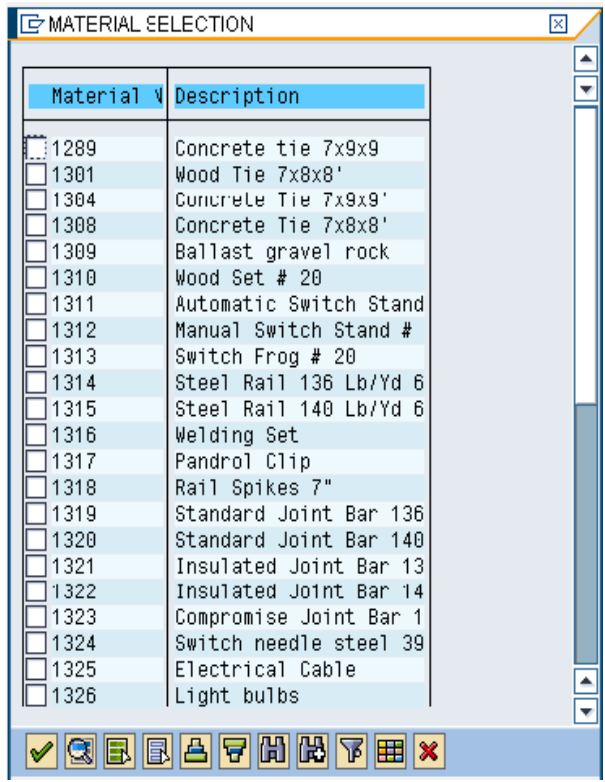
MATERIAL SELECTION

| Material N | Description |
|---|---|
| 1289 | Concrete tie 7x9x9 |
| 1301 | Wood Tie 7x8x8' |
| 1304 | Concrete Tie 7x9x9' |
| 1308 | Concrete Tie 7x8x8' |
| 1309 | Ballast gravel rock |
| 1310 | Wood Set # 20 |
| 1311 | Automatic Switch Stand |
| 1312 | Manual Switch Stand # |
| 1313 | Switch Frog # 20 |
| 1314 | Steel Rail 136 Lb/Yd 6 |
| 1315 | Steel Rail 140 Lb/Yd 6 |
| 1316 | Welding Set |
| 1317 | Pandrol Clip |
| 1318 | Rail Spikes 7" |
| 1319 | Standard Joint Bar 136 |
| 1320 | Standard Joint Bar 140 |
| 1321 | Insulated Joint Bar 13 |
| 1322 | Insulated Joint Bar 14 |
| 1323 | Compromise Joint Bar 1 |
| 1324 | Switch needle steel 39 |
| 1325 | Electrical Cable |
| 1326 | Light bulbs |